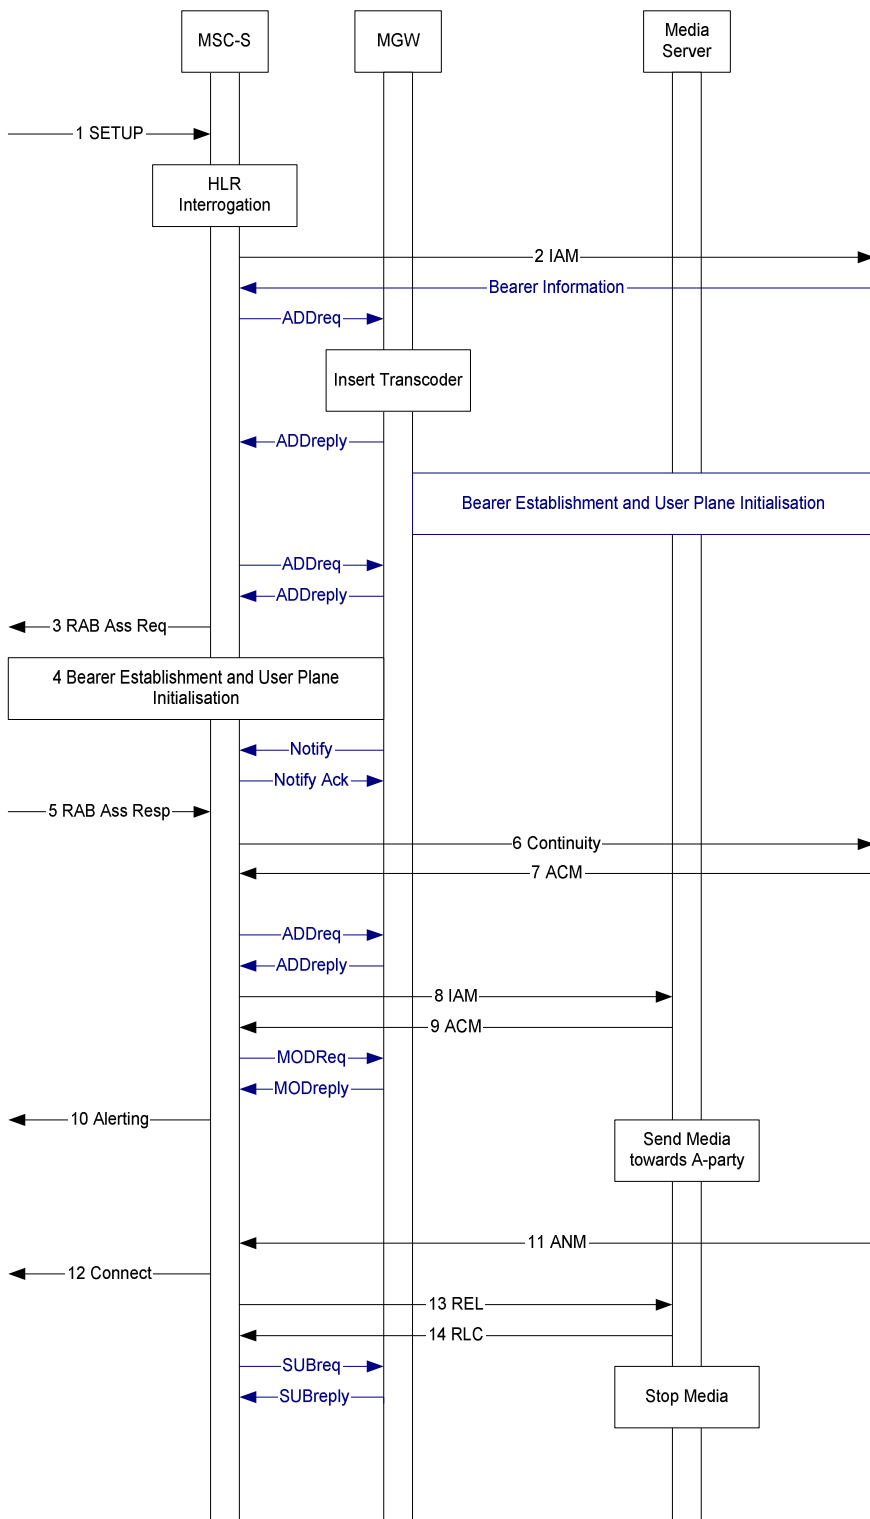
MSC-S
MGW
Media Server

1 SETUP
HLR Interrogation
2 IAM
Bearer Information
ADDreq
Insert Transcoder
ADDreply
Bearer Establishment and User Plane Initialisation
ADDreq
ADDreply
3 RAB Ass Req
4 Bearer Establishment and User Plane Initialisation
Notify
Notify Ack
5 RAB Ass Resp
6 Continuity
7 ACM
ADDreq
ADDreply
8 IAM
9 ACM
MODReq
MODreply
10 Alerting
Send Media towards A-party
11 ANM
12 Connect
13 REL
14 RLC
SUBreq
SUBreply
Stop Media